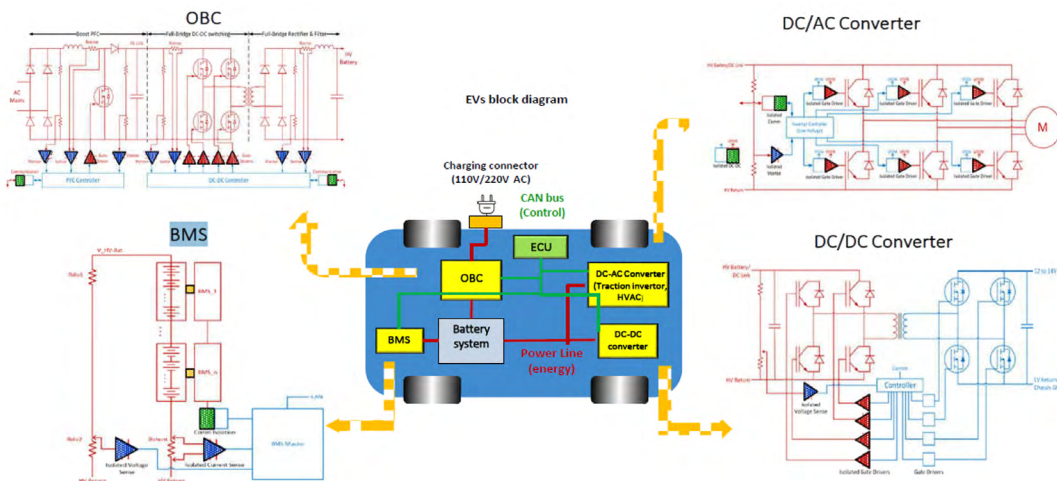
OBC

Boost PFC

Full-Bridge DC-DC switching

Full-bridge Rectifier & Filter

AC Mains

HV Battery

PFC Controller

DC-DC Controller

DC/AC Converter

Isolated Gate Driver

Isolated Gate Driver

Isolated Ga te Driver

Isolated Gate Driver

Isolated Gate Driver

Isolated Gate Driver

M

EVs block diagram

Charging connector (110V/220V AC)

CAN bus (Control)

ECU

OBC

DC-AC Converter (Traction invertor, HVAC)

BMS

Battery system

Power Line (energy)

DC-DC converter

BMS

BMS_1

BMS_n

Isolated Voltage Sense

Isolated Current Sense

BMS Master

DC/DC Converter

HV Battery/ DC Link

HV Return

12 to 14V

Controller

Isolated Voltage Sense

Isolated Gate Drivers

Gate Drivers